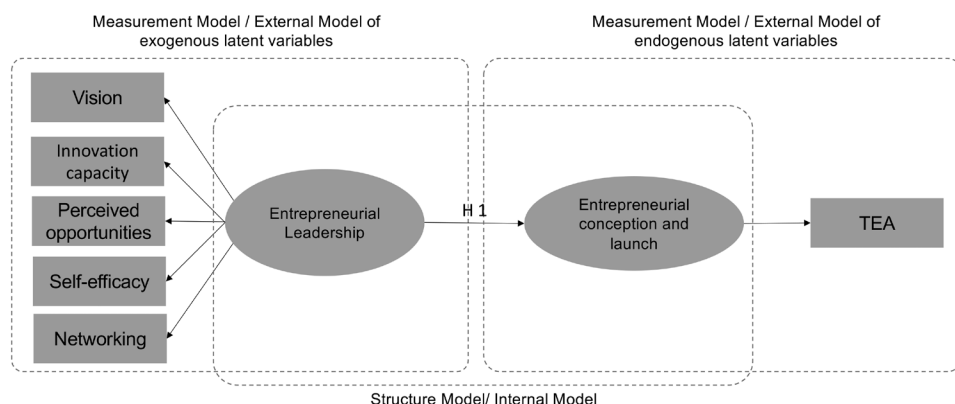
Measurement Model / External Model of exogenous latent variables

Measurement Model / External Model of endogenous latent variables

Vision

Innovation capacity

Perceived opportunities

Self-efficacy

Networking

Entrepreneurial Leadership

H 1

Entrepreneurial conception and launch

TEA

Structure Model/ Internal Model